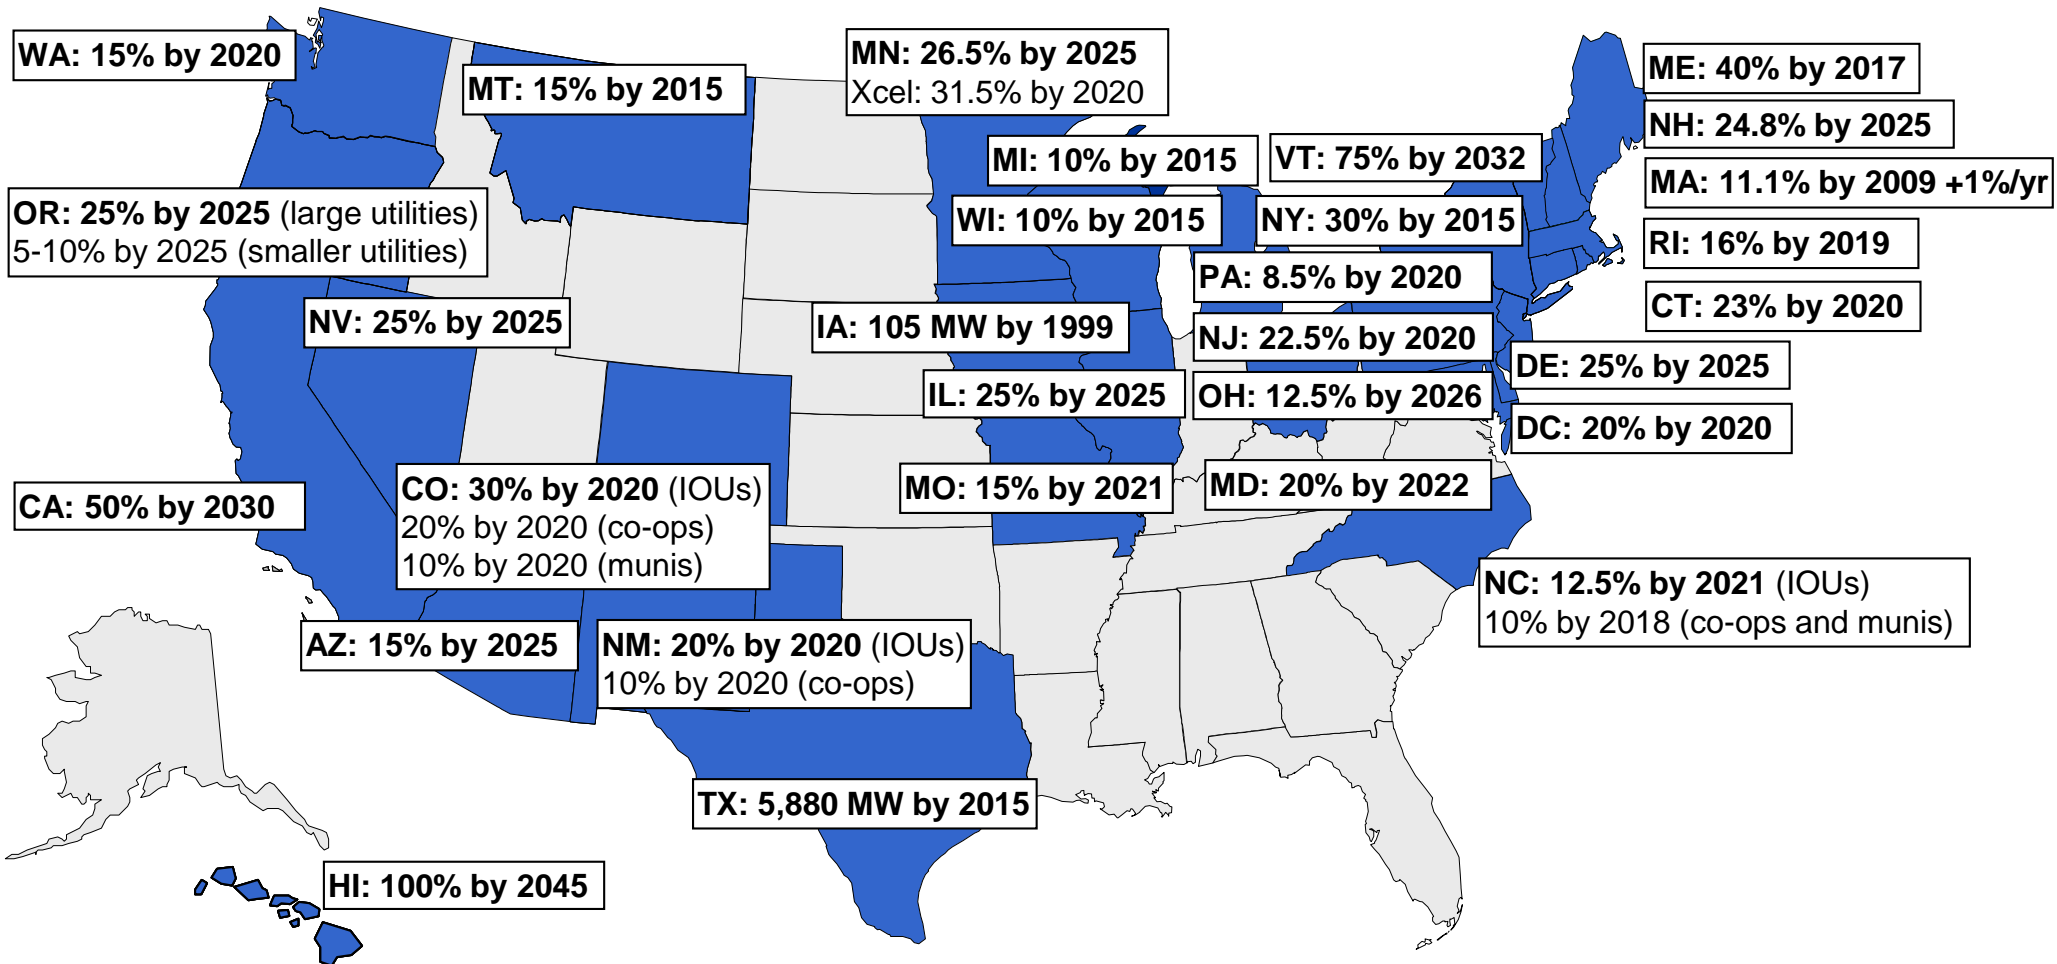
WA: 15% by 2020

MT: 15% by 2015

MN: 26.5% by 2025
Xcel: 31.5% by 2020

ME: 40% by 2017

NH: 24.8% by 2025

MI: 10% by 2015

VT: 75% by 2032

MA: 11.1% by 2009 +1%/yr

OR: 25% by 2025 (large utilities)
5-10% by 2025 (smaller utilities)

WI: 10% by 2015

NY: 30% by 2015

RI: 16% by 2019

PA: 8.5% by 2020

CT: 23% by 2020

NV: 25% by 2025

IA: 105 MW by 1999

NJ: 22.5% by 2020

DE: 25% by 2025

IL: 25% by 2025

OH: 12.5% by 2026

DC: 20% by 2020

CO: 30% by 2020 (IOUs)
20% by 2020 (co-ops)
10% by 2020 (munis)

MO: 15% by 2021

MD: 20% by 2022

CA: 50% by 2030

NC: 12.5% by 2021 (IOUs)
10% by 2018 (co-ops and munis)

AZ: 15% by 2025

NM: 20% by 2020 (IOUs)
10% by 2020 (co-ops)

TX: 5,880 MW by 2015

HI: 100% by 2045